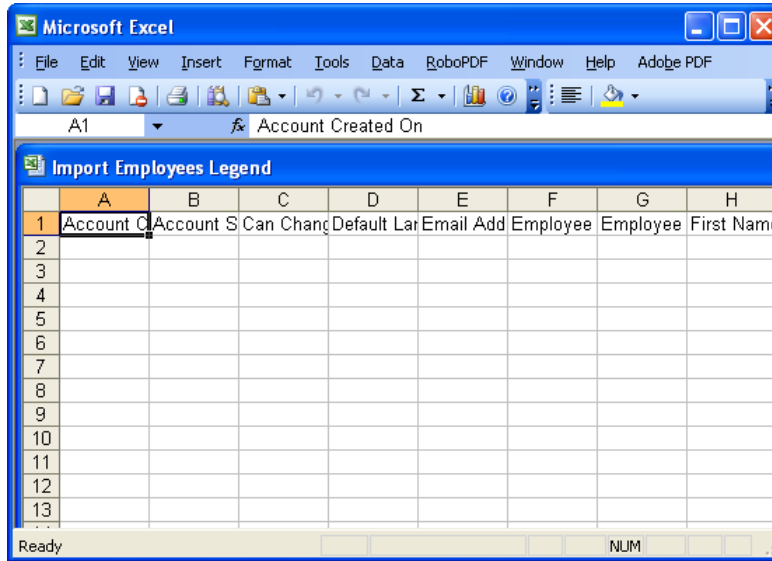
Microsoft Excel

File Edit View Insert Format Tools Data RoboPDF Window Help Adobe PDF

A1 fx Account Created On

Import Employees Legend

| | A | B | C | D | E | F | G | H |
|---|---|---|---|---|---|---|---|---|
| 1 | Account C | Account S | Can Chang | Default Lar | Email Add | Employee | Employee | First Nam |
| 2 | | | | | | | | |
| 3 | | | | | | | | |
| 4 | | | | | | | | |
| 5 | | | | | | | | |
| 6 | | | | | | | | |
| 7 | | | | | | | | |
| 8 | | | | | | | | |
| 9 | | | | | | | | |
| 10 | | | | | | | | |
| 11 | | | | | | | | |
| 12 | | | | | | | | |
| 13 | | | | | | | | |

Ready NUM